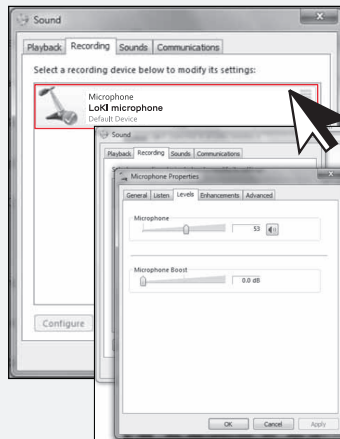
Sound

Playback Recording Sounds Communications

Select a recording device below to modify its settings:

Microphone
LoKI microphone
Default Device

Configure

Sound

Playback Recording Sounds Communications

Microphone Properties

General Listen Levels Enhancements Advanced

Microphone

53

Microphone Boost

0.0 dB

OK Cancel Apply